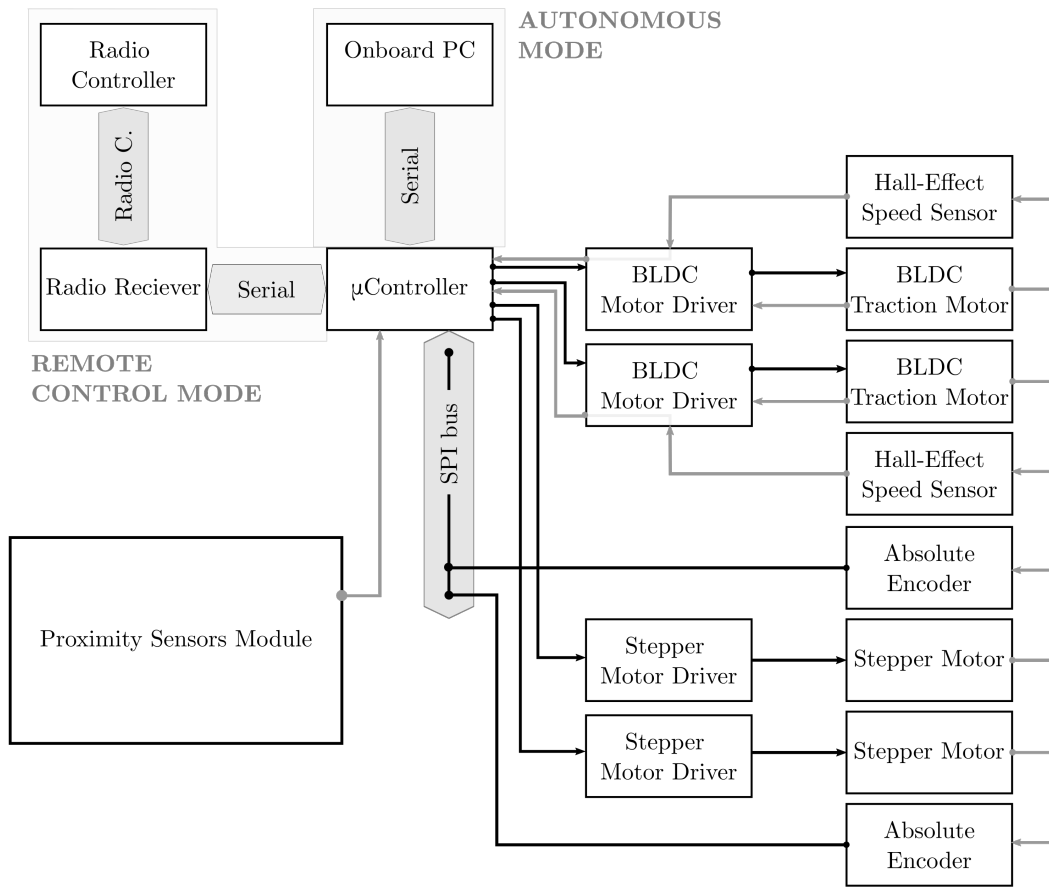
AUTONOMOUS MODE

Radio Controller

Radio C.

Onboard PC

Serial

Hall-Effect Speed Sensor

Radio Reciever

Serial

μController

BLDC Motor Driver

BLDC Traction Motor

BLDC Motor Driver

BLDC Traction Motor

REMOTE CONTROL MODE

SPI bus

Hall-Effect Speed Sensor

Absolute Encoder

Proximity Sensors Module

Stepper Motor Driver

Stepper Motor

Stepper Motor Driver

Stepper Motor

Absolute Encoder